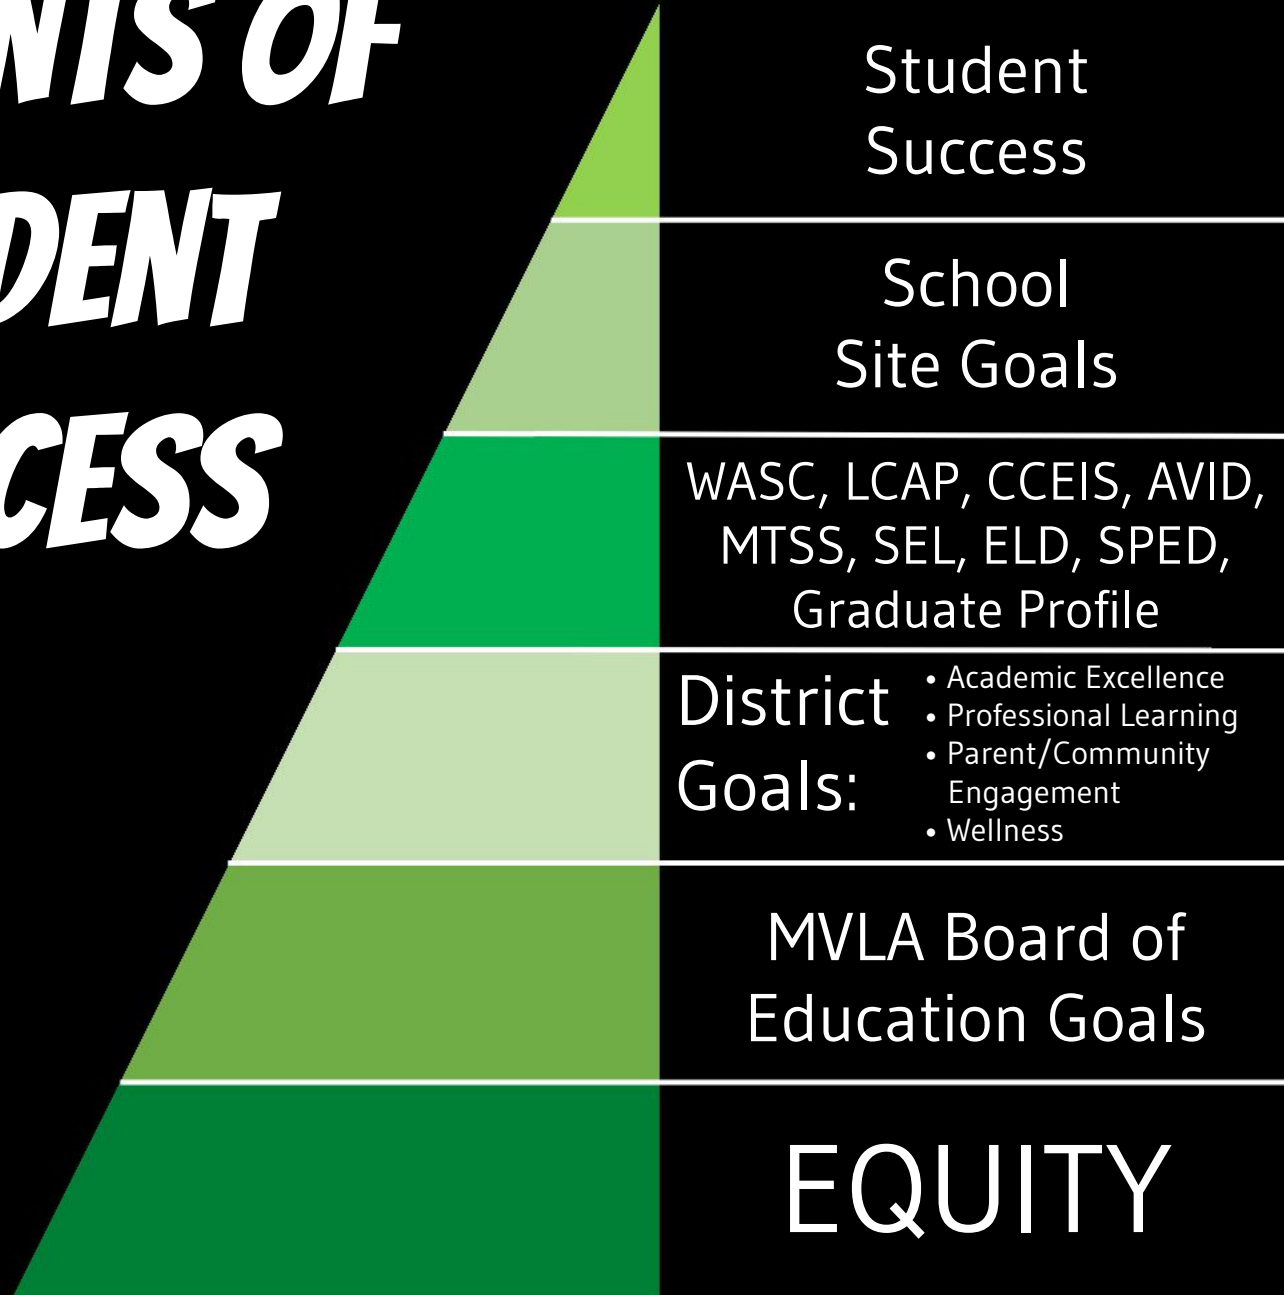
NTS OF
DENT
CESS

Student Success

School Site Goals

WASC, LCAP, CCEIS, AVID, MTSS, SEL, ELD, SPED, Graduate Profile

District Goals:
• Academic Excellence
• Professional Learning
• Parent/Community Engagement
• Wellness

MVLA Board of Education Goals

EQUITY